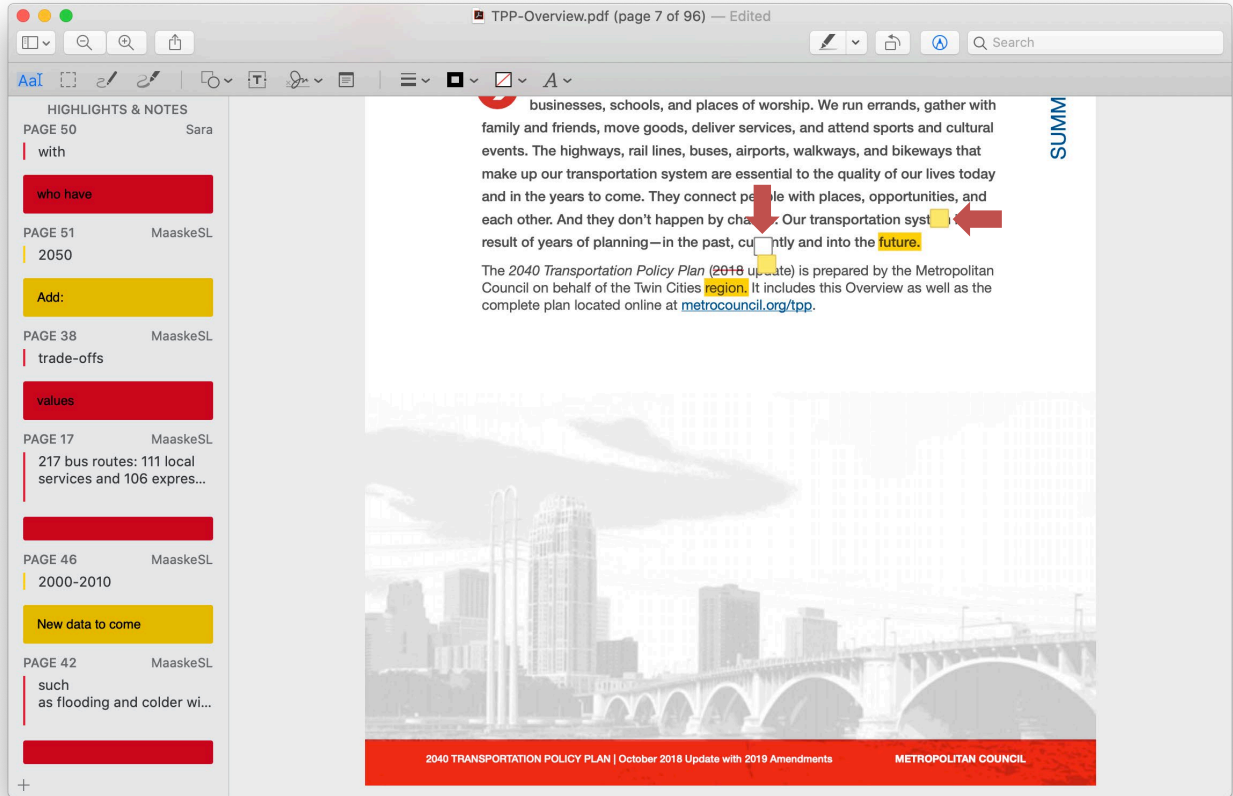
TPP-Overview.pdf (page 7 of 96) — Edited

Search

AaI

HIGHLIGHTS & NOTES

PAGE 50 Sara
with

who have

PAGE 51 MaaskeSL
2050

Add:

PAGE 38 MaaskeSL
trade-offs

values

PAGE 17 MaaskeSL
217 bus routes: 111 local services and 106 expres...

PAGE 46 MaaskeSL
2000-2010

New data to come

PAGE 42 MaaskeSL
such
as flooding and colder wi...

+

businesses, schools, and places of worship. We run errands, gather with family and friends, move goods, deliver services, and attend sports and cultural events. The highways, rail lines, buses, airports, walkways, and bikeways that make up our transportation system are essential to the quality of our lives today and in the years to come. They connect pe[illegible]le with places, opportunities, and each other. And they don't happen by cha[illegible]. Our transportation syst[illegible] result of years of planning—in the past, cu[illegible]ntly and into the future.

The *2040 Transportation Policy Plan* (2018 u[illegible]date) is prepared by the Metropolitan Council on behalf of the Twin Cities region. It includes this Overview as well as the complete plan located online at metrocouncil.org/tpp.

SUMM

2040 TRANSPORTATION POLICY PLAN | October 2018 Update with 2019 Amendments

METROPOLITAN COUNCIL